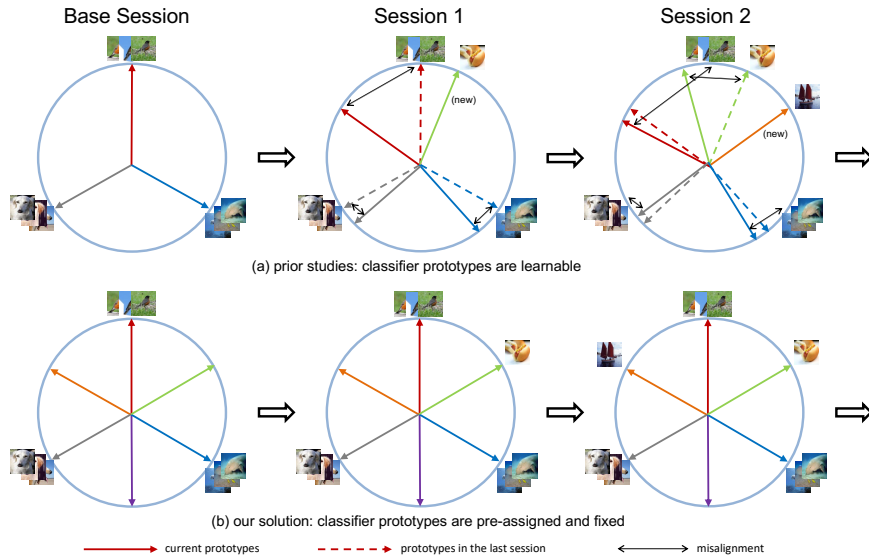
Base Session

Session 1

Session 2

(new)

(new)

(a) prior studies: classifier prototypes are learnable

(b) our solution: classifier prototypes are pre-assigned and fixed

current prototypes

prototypes in the last session

misalignment